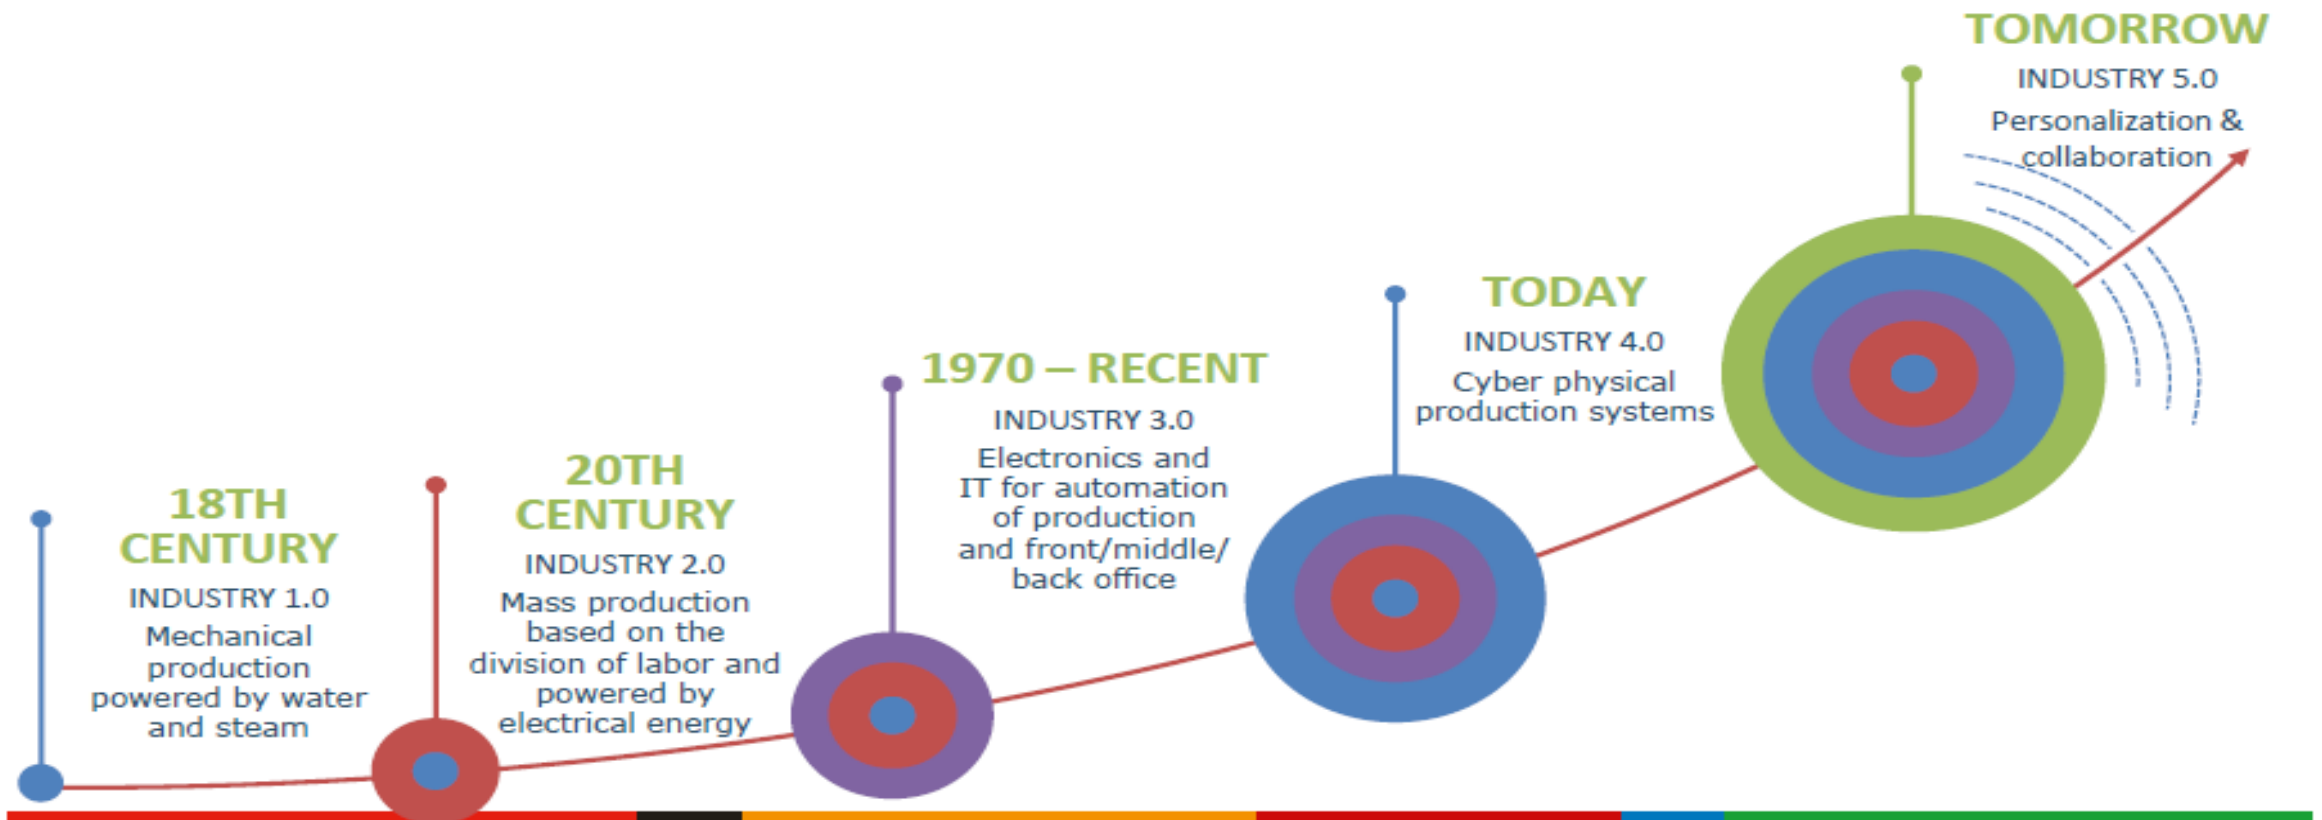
18TH CENTURY
INDUSTRY 1.0
Mechanical production powered by water and steam

20TH CENTURY
INDUSTRY 2.0
Mass production based on the division of labor and powered by electrical energy

1970 – RECENT
INDUSTRY 3.0
Electronics and IT for automation of production and front/middle/ back office

TODAY
INDUSTRY 4.0
Cyber physical production systems

TOMORROW
INDUSTRY 5.0
Personalization & collaboration